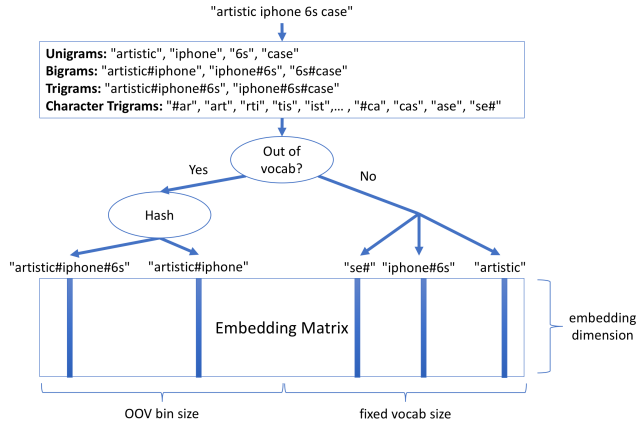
"artistic iphone 6s case"

**Unigrams:** "artistic", "iphone", "6s", "case"
**Bigrams:** "artistic#iphone", "iphone#6s", "6s#case"
**Trigrams:** "artistic#iphone#6s", "iphone#6s#case"
**Character Trigrams:** "#ar", "art", "rti", "tis", "ist",… , "#ca", "cas", "ase", "se#"

Out of vocab?

Yes

No

Hash

"artistic#iphone#6s"

"artistic#iphone"

"se#"

"iphone#6s"

"artistic"

Embedding Matrix

embedding dimension

OOV bin size

fixed vocab size